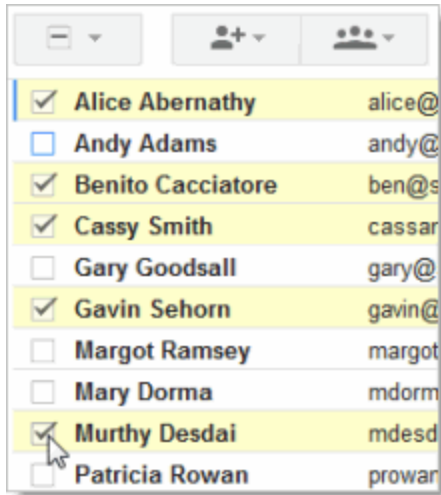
| Name | Email |
|---|---|
| Alice Abernathy | alice@ |
| Andy Adams | andy@ |
| Benito Cacciatore | ben@s |
| Cassy Smith | cassar |
| Gary Goodsall | gary@ |
| Gavin Sehorn | gavin@ |
| Margot Ramsey | margot |
| Mary Dorma | mdorm |
| Murthy Desdai | mdesd |
| Patricia Rowan | prowar |